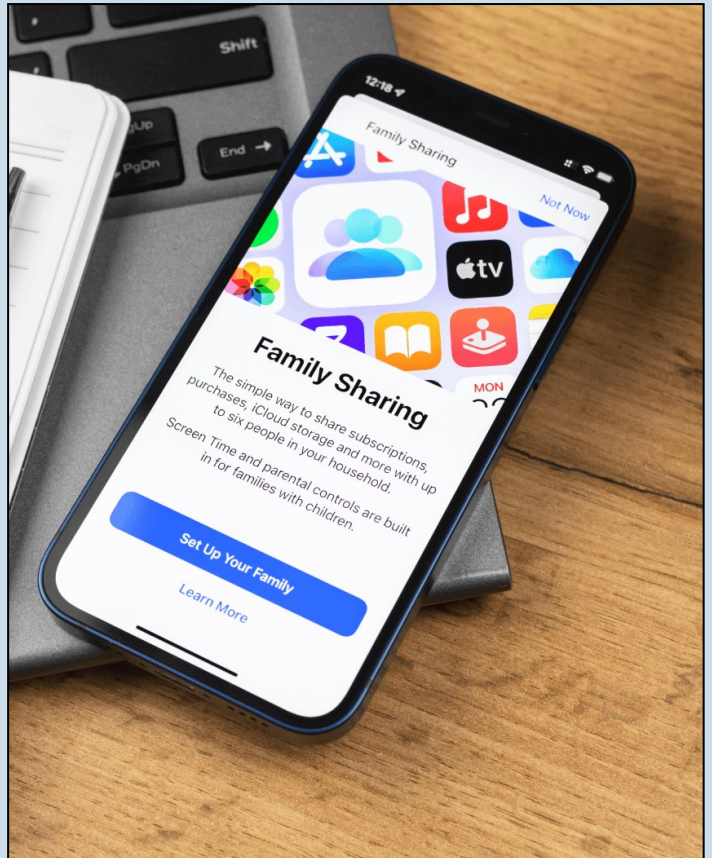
Shift

PgUp

PgDn

End →

12:18

Family Sharing

Not Now

tv

MON

Family Sharing

The simple way to share subscriptions, purchases, iCloud storage and more with up to six people in your household.

Screen Time and parental controls are built in for families with children.

Set Up Your Family

Learn More